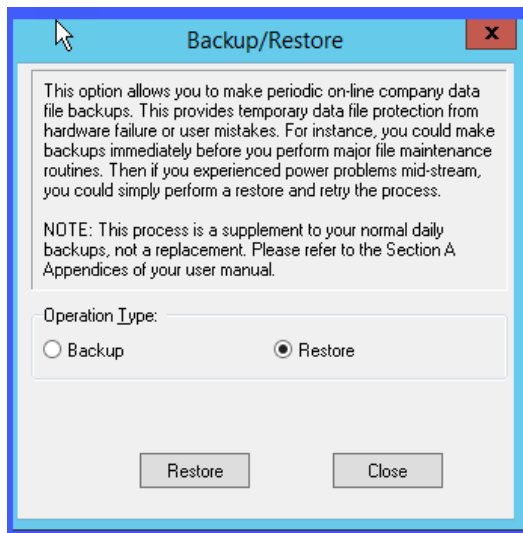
Backup/Restore

x

This option allows you to make periodic on-line company data file backups. This provides temporary data file protection from hardware failure or user mistakes. For instance, you could make backups immediately before you perform major file maintenance routines. Then if you experienced power problems mid-stream, you could simply perform a restore and retry the process.

NOTE: This process is a supplement to your normal daily backups, not a replacement. Please refer to the Section A Appendices of your user manual.

Operation Type:

Backup

Restore

Restore

Close